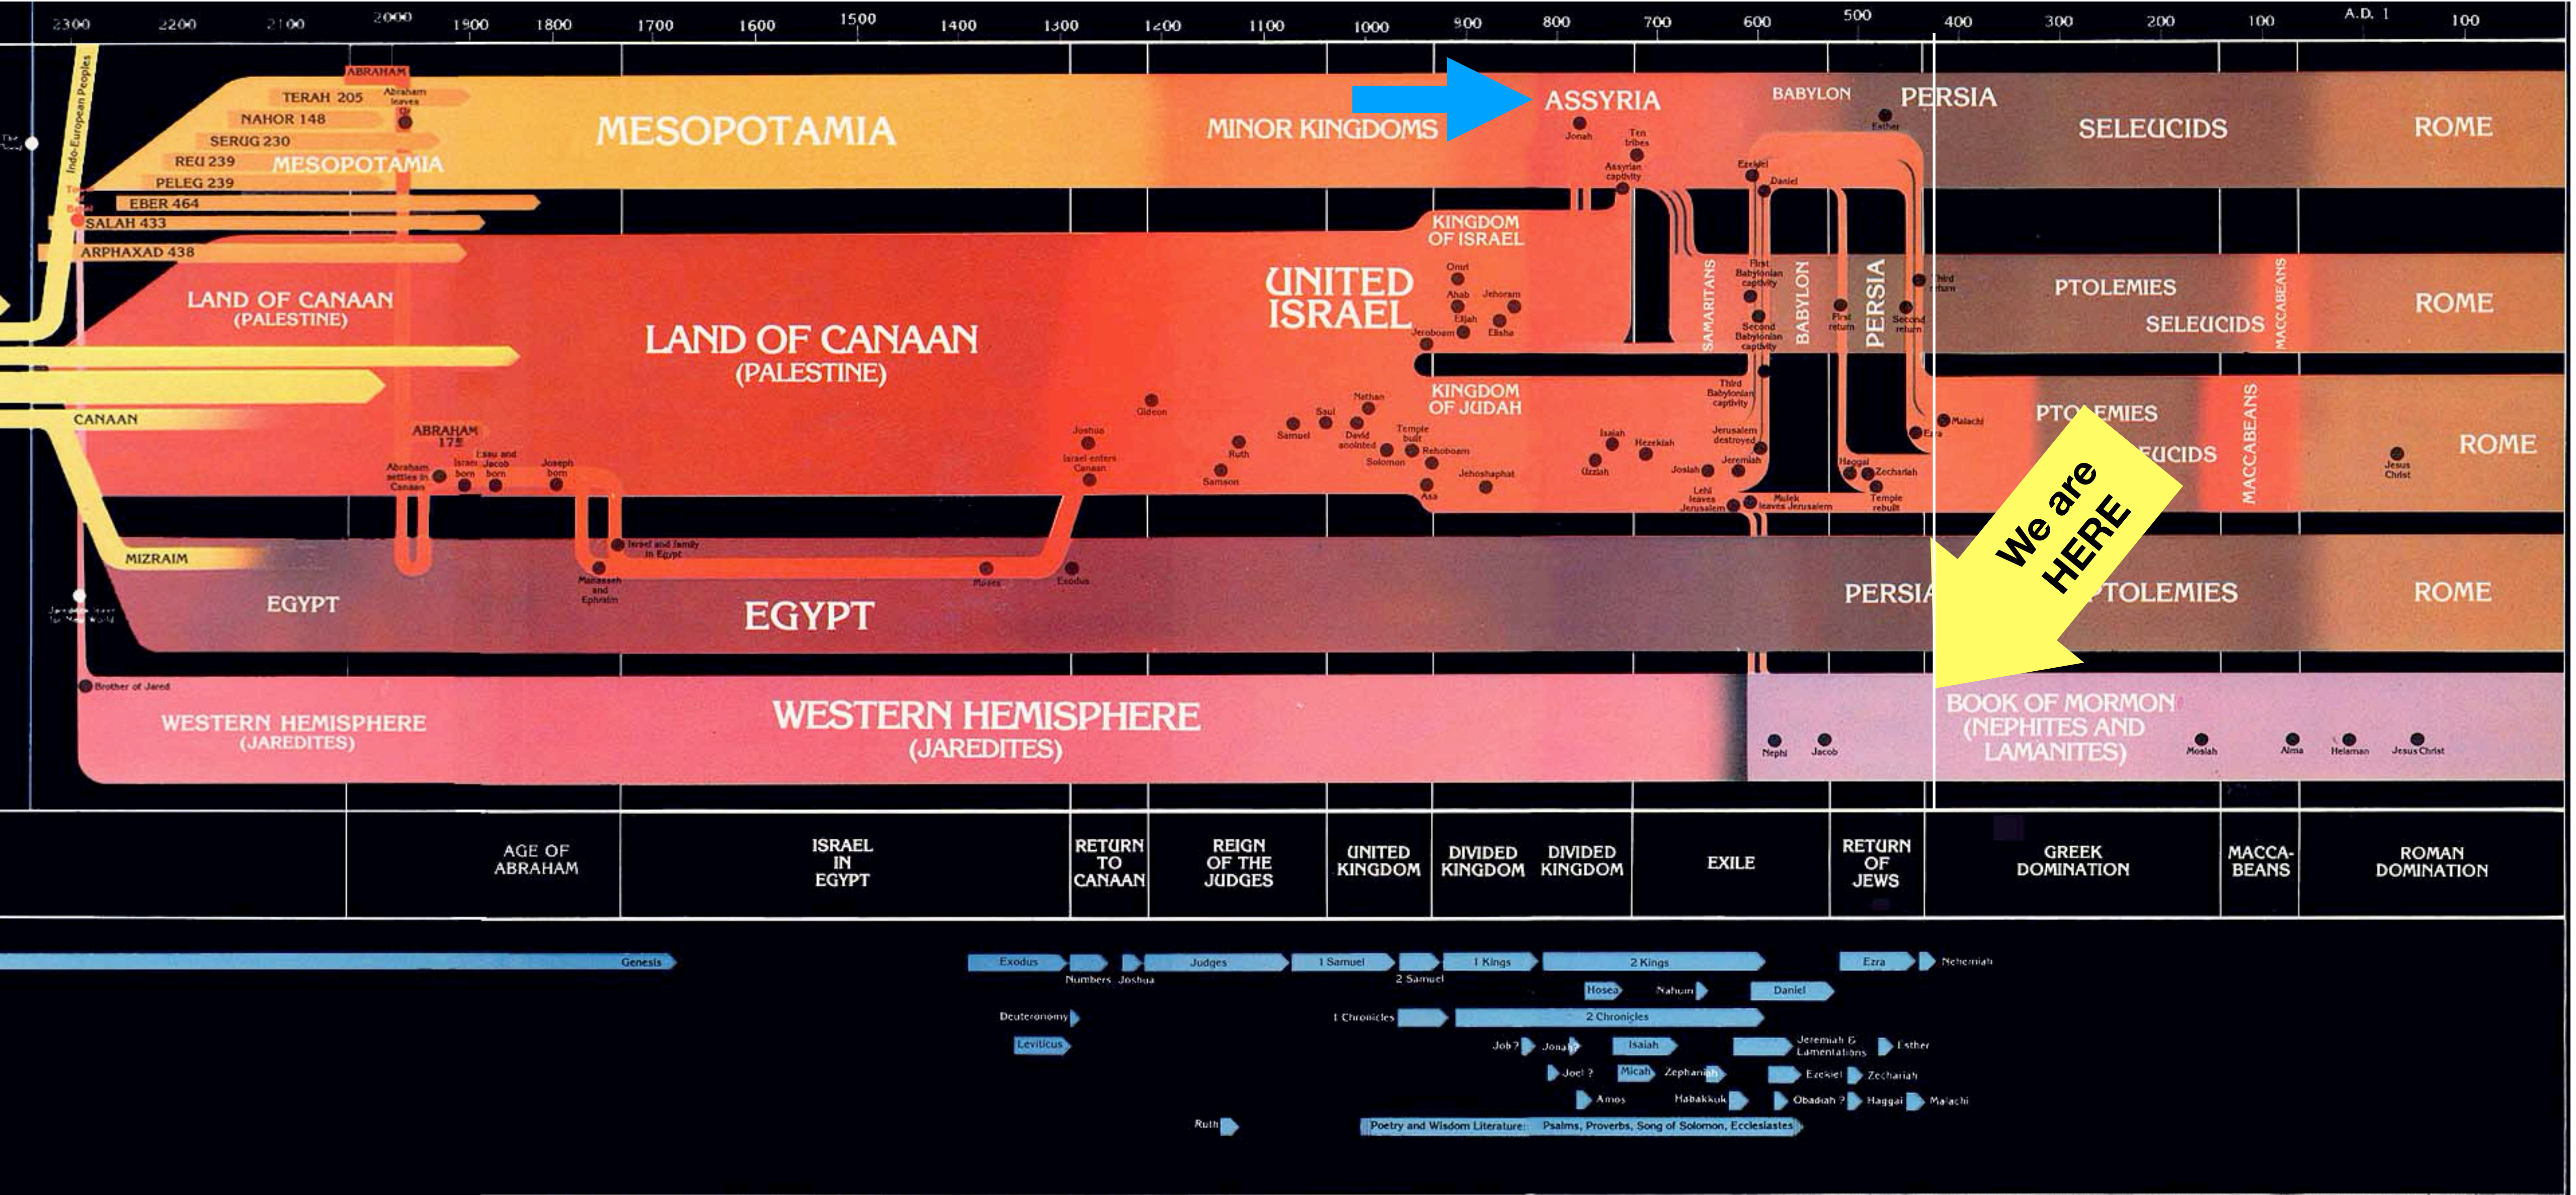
2300 2200 2100 2000 1900 1800 1700 1600 1500 1400 1300 1200 1100 1000 900 800 700 600 500 400 300 200 100 A.D. 1 100

Indo-European Peoples

The Flood

ABRAHAM

TERAH 205

Abraham leaves Ur

NAHOR 148

SERUG 230

REU 239

MESOPOTAMIA

PELEG 239

EBER 464

SALAH 433

ARPHAXAD 438

MESOPOTAMIA

MINOR KINGDOMS

ASSYRIA

Jonah

Ten tribes

Assyrian captivity

BABYLON

PERSIA

Esther

SELEUCIDS

ROME

Ezekiel

Daniel

KINGDOM OF ISRAEL

UNITED ISRAEL

Omri

Ahab

Jehoram

Elijah

Elisha

Jeroboam

SAMARITANS

First Babylonian captivity

Second Babylonian captivity

BABYLON

First return

PERSIA

Second return

Third return

PTOLEMIES

SELEUCIDS

MACCABEANS

ROME

LAND OF CANAAN (PALESTINE)

LAND OF CANAAN (PALESTINE)

KINGDOM OF JUDAH

CANAAN

ABRAHAM 175

Abraham settles in Canaan

Israel born

Esau and Jacob born

Joseph born

Joshua

Israel enters Canaan

Gideon

Samson

Ruth

Samuel

Saul

David anointed

Nathan

Solomon

Temple built

Rehoboam

Asa

Jehoshaphat

Isaiah

Uzziah

Hezekiah

Josiah

Lehi leaves Jerusalem

Third Babylonian captivity

Jerusalem destroyed

Jeremiah

Mulek leaves Jerusalem

Haggai

Zechariah

Temple rebuilt

Ezra

Malachi

PTOLEMIES

SELEUCIDS

MACCABEANS

Jesus Christ

ROME

We are HERE

MIZRAIM

EGYPT

Israel and family in Egypt

Manasseh and Ephraim

EGYPT

Moses

Exodus

Jaredites leave for New World

PERSIA

PTOLEMIES

ROME

Brother of Jared

WESTERN HEMISPHERE (JAREDITES)

WESTERN HEMISPHERE (JAREDITES)

Nephi

Jacob

BOOK OF MORMON (NEPHITES AND LAMANITES)

Mosiah

Alma

Helaman

Jesus Christ

AGE OF ABRAHAM

ISRAEL IN EGYPT

RETURN TO CANAAN

REIGN OF THE JUDGES

UNITED KINGDOM

DIVIDED KINGDOM

DIVIDED KINGDOM

EXILE

RETURN OF JEWS

GREEK DOMINATION

MACCA-BEANS

ROMAN DOMINATION

Genesis

Exodus

Numbers

Joshua

Judges

1 Samuel

2 Samuel

1 Kings

2 Kings

Ezra

Nehemiah

Hosea

Nahum

Daniel

Deuteronomy

1 Chronicles

2 Chronicles

Leviticus

Job ?

Jonah

Isaiah

Jeremiah & Lamentations

Esther

Joel ?

Micah

Zephaniah

Ezekiel

Zechariah

Amos

Habakkuk

Obadiah ?

Haggai

Malachi

Ruth

Poetry and Wisdom Literature: Psalms, Proverbs, Song of Solomon, Ecclesiastes